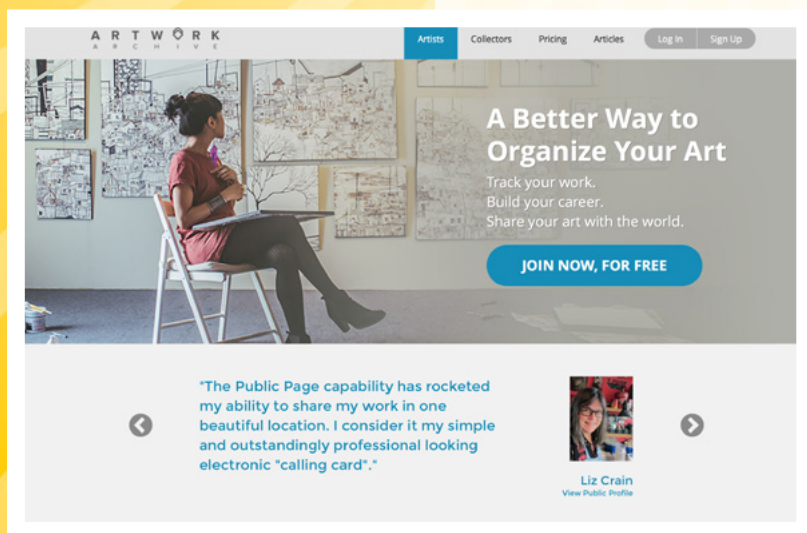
ARTWORK
ARCHIVE

Artists Collectors Pricing Articles Log In Sign Up

A Better Way to Organize Your Art

Track your work.
Build your career.
Share your art with the world.

JOIN NOW, FOR FREE

"The Public Page capability has rocketed my ability to share my work in one beautiful location. I consider it my simple and outstandingly professional looking electronic "calling card"."

Liz Crain
View Public Profile